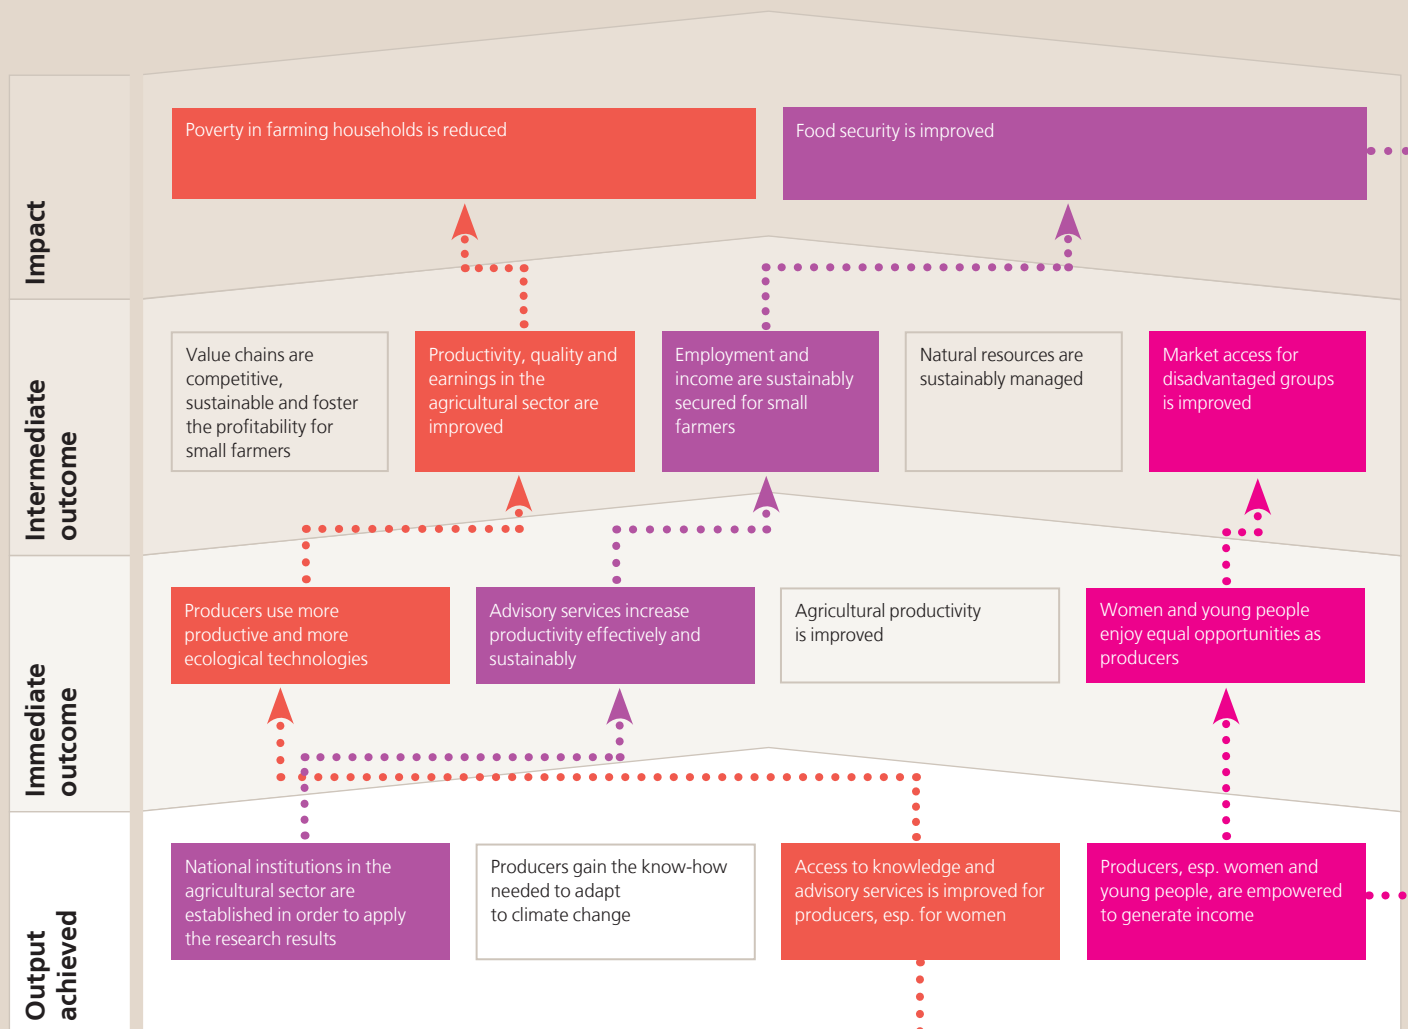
Impact

Poverty in farming households is reduced

Food security is improved

Intermediate outcome

Value chains are competitive, sustainable and foster the profitability for small farmers

Productivity, quality and earnings in the agricultural sector are improved

Employment and income are sustainably secured for small farmers

Natural resources are sustainably managed

Market access for disadvantaged groups is improved

Immediate outcome

Producers use more productive and more ecological technologies

Advisory services increase productivity effectively and sustainably

Agricultural productivity is improved

Women and young people enjoy equal opportunities as producers

Output achieved

National institutions in the agricultural sector are established in order to apply the research results

Producers gain the know-how needed to adapt to climate change

Access to knowledge and advisory services is improved for producers, esp. for women

Producers, esp. women and young people, are empowered to generate income